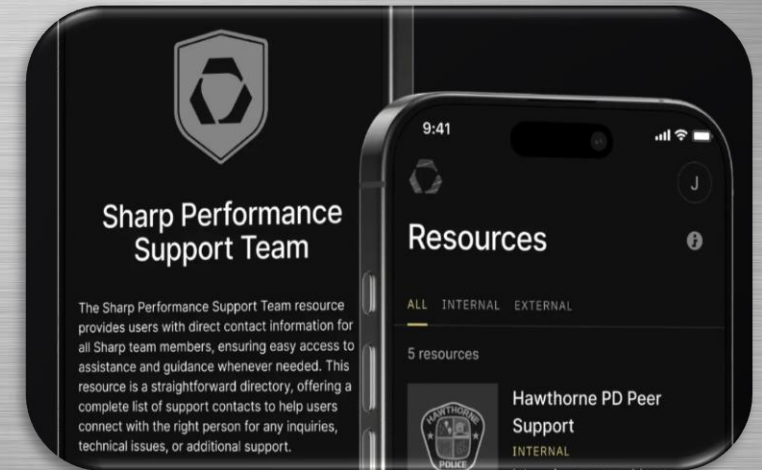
Sharp Performance Support Team

The Sharp Performance Support Team resource provides users with direct contact information for all Sharp team members, ensuring easy access to assistance and guidance whenever needed. This resource is a straightforward directory, offering a complete list of support contacts to help users connect with the right person for any inquiries, technical issues, or additional support.

9:41

J

Resources

ALL INTERNAL EXTERNAL

5 resources

HAWTHORNE POLICE

Hawthorne PD Peer Support

INTERNAL

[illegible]